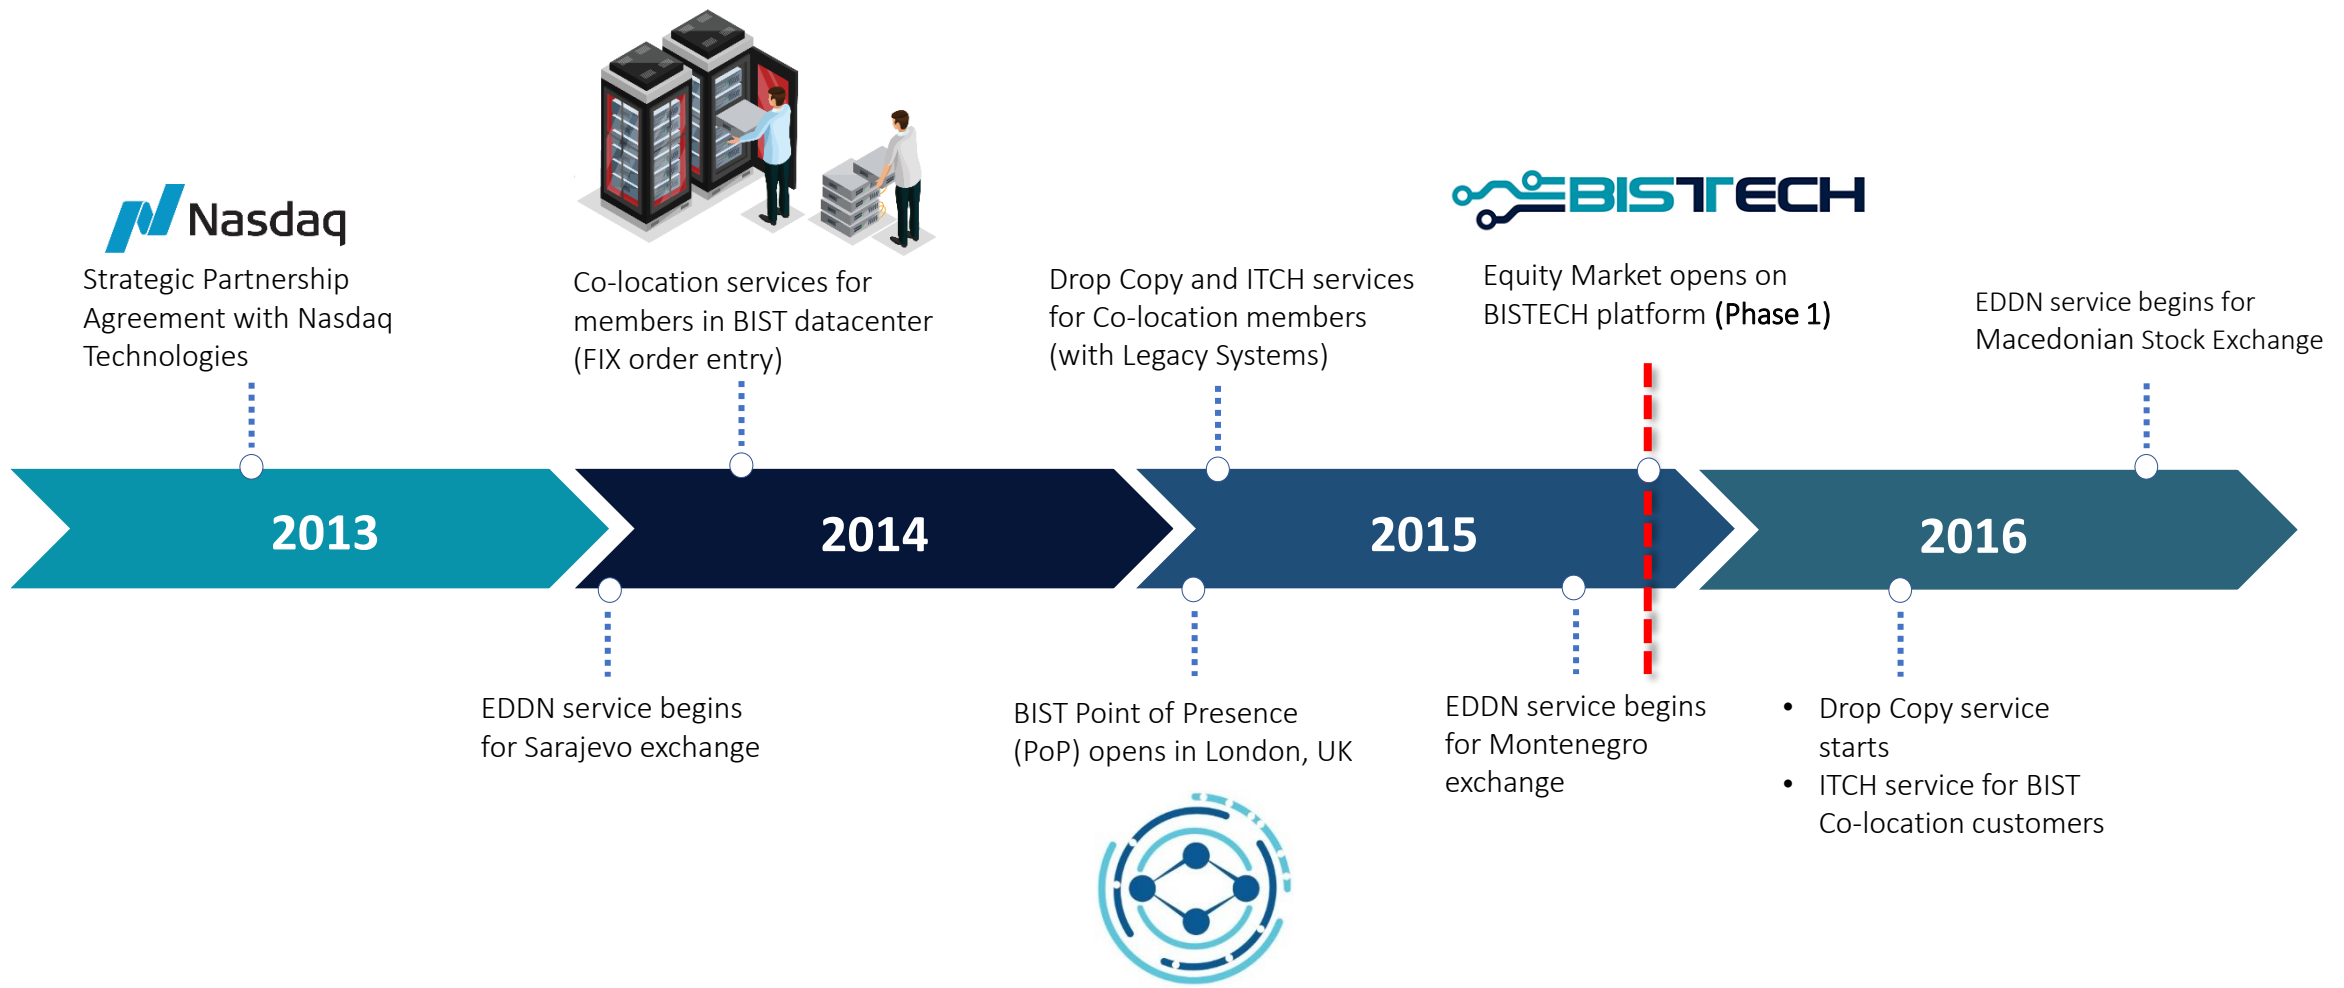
Nasdaq

Strategic Partnership Agreement with Nasdaq Technologies

Co-location services for members in BIST datacenter (FIX order entry)

Drop Copy and ITCH services for Co-location members (with Legacy Systems)

BISTECH

Equity Market opens on BISTECH platform **(Phase 1)**

EDDN service begins for Macedonian Stock Exchange

2013

2014

2015

2016

EDDN service begins for Sarajevo exchange

BIST Point of Presence (PoP) opens in London, UK

EDDN service begins for Montenegro exchange

- Drop Copy service starts
- ITCH service for BIST Co-location customers